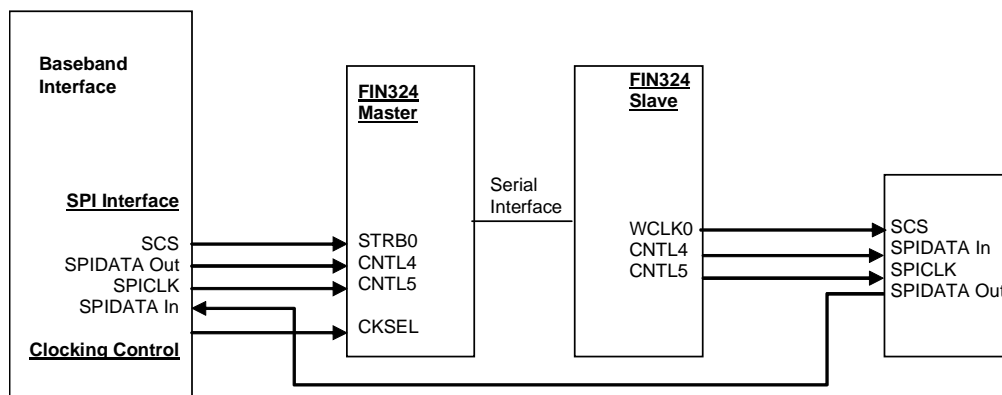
Baseband Interface

SPI Interface

SCS
SPIDATA Out
SPICLK
SPIDATA In

Clocking Control

FIN324 Master

STRB0
CNTL4
CNTL5

CKSEL

Serial Interface

FIN324 Slave

WCLK0
CNTL4
CNTL5

SCS
SPIDATA In
SPICLK
SPIDATA Out